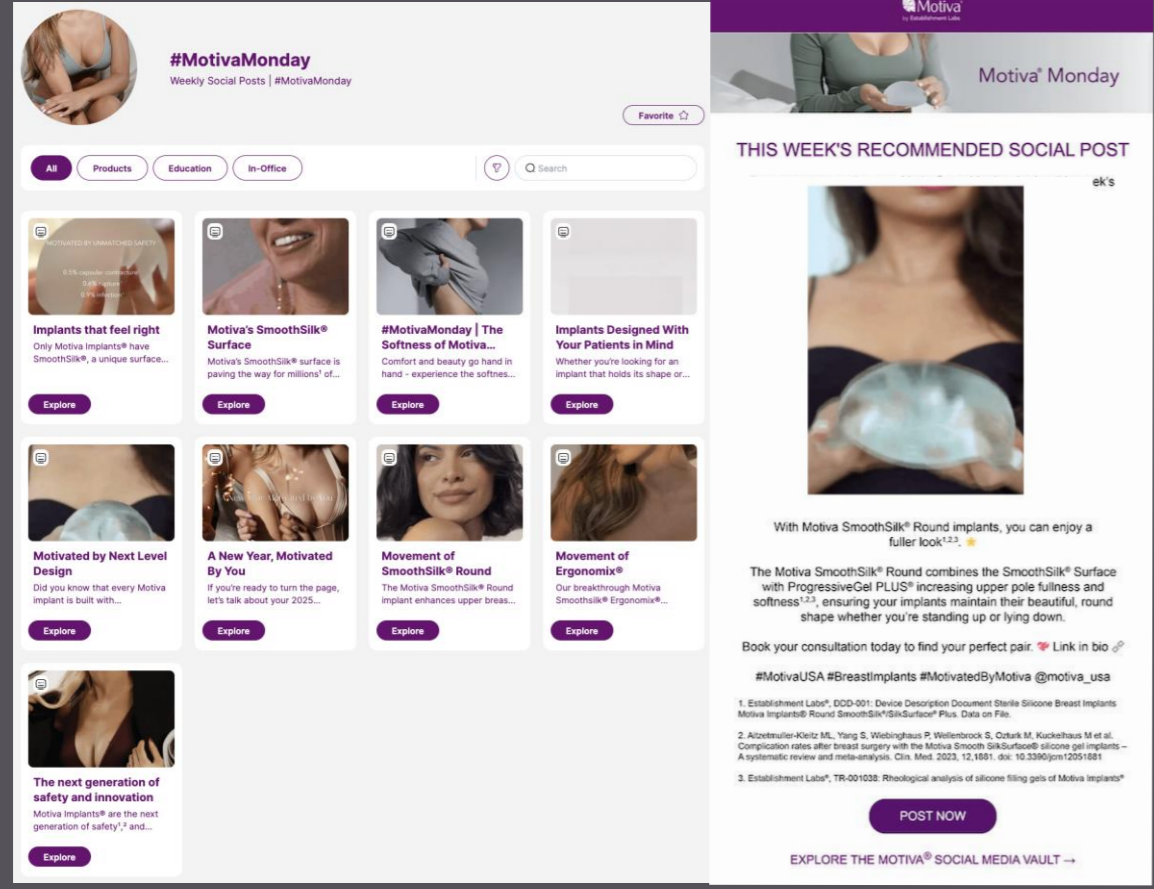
#MotivaMonday
Weekly Social Posts | #MotivaMonday

Favorite ☆

All
Products
Education
In-Office
Search

MOTIVATED BY UNMATCHED SAFETY
0.5% capsular contracture
0.4% rupture
0.9% infection

Implants that feel right
Only Motiva Implants® have SmoothSilk®, a unique surface...
Explore

Motiva's SmoothSilk® Surface
Motiva's SmoothSilk® surface is paving the way for millions¹ of...
Explore

#MotivaMonday | The Softness of Motiva...
Comfort and beauty go hand in hand - experience the softnes...
Explore

Implants Designed With Your Patients in Mind
Whether you're looking for an implant that holds its shape or...
Explore

Motivated by Next Level Design
Did you know that every Motiva implant is built with...
Explore

A New Year, Motivated By You
If you're ready to turn the page, let's talk about your 2025...
Explore

Movement of SmoothSilk® Round
The Motiva SmoothSilk® Round implant enhances upper breas...
Explore

Movement of Ergonomix®
Our breakthrough Motiva Smoothsilk® Ergonomix®...
Explore

The next generation of safety and innovation
Motiva Implants® are the next generation of safety¹,² and...
Explore

Motiva
by Establishment Labs

Motiva® Monday

THIS WEEK'S RECOMMENDED SOCIAL POST

ek's

With Motiva SmoothSilk® Round implants, you can enjoy a fuller look¹,²,³. ⭐

The Motiva SmoothSilk® Round combines the SmoothSilk® Surface with ProgressiveGel PLUS® increasing upper pole fullness and softness¹,²,³, ensuring your implants maintain their beautiful, round shape whether you're standing up or lying down.

Book your consultation today to find your perfect pair. 💝 Link in bio 🔗

#MotivaUSA #BreastImplants #MotivatedByMotiva @motiva_usa

1. Establishment Labs®, DDD-001: Device Description Document Sterile Silicone Breast Implants Motiva Implants® Round SmoothSilk®/SilkSurface® Plus. Data on File.

2. Atzetmuller-Kleitz ML, Yang S, Wiebinghaus P, Wellenbrock S, Ozturk M, Kuckelhaus M et al. Complication rates after breast surgery with the Motiva Smooth SilkSurface® silicone gel implants – A systematic review and meta-analysis. Clin. Med. 2023, 12,1881. doi: 10.3390/jcm12051881

3. Establishment Labs®, TR-001038: Rheological analysis of silicone filling gels of Motiva Implants®

POST NOW

EXPLORE THE MOTIVA® SOCIAL MEDIA VAULT →